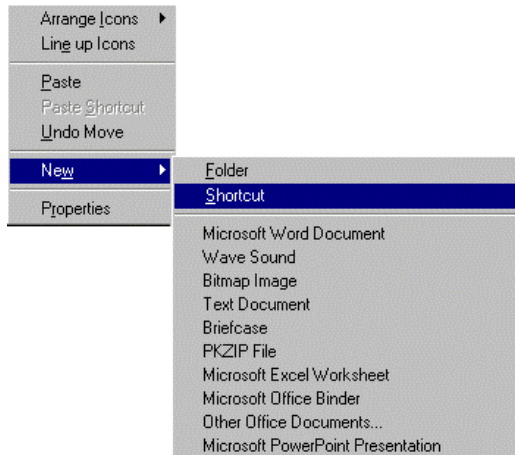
Arrange Icons
Line up Icons

Paste
Paste Shortcut
Undo Move

New

Properties

Folder
Shortcut

Microsoft Word Document
Wave Sound
Bitmap Image
Text Document
Briefcase
PKZIP File
Microsoft Excel Worksheet
Microsoft Office Binder
Other Office Documents...
Microsoft PowerPoint Presentation